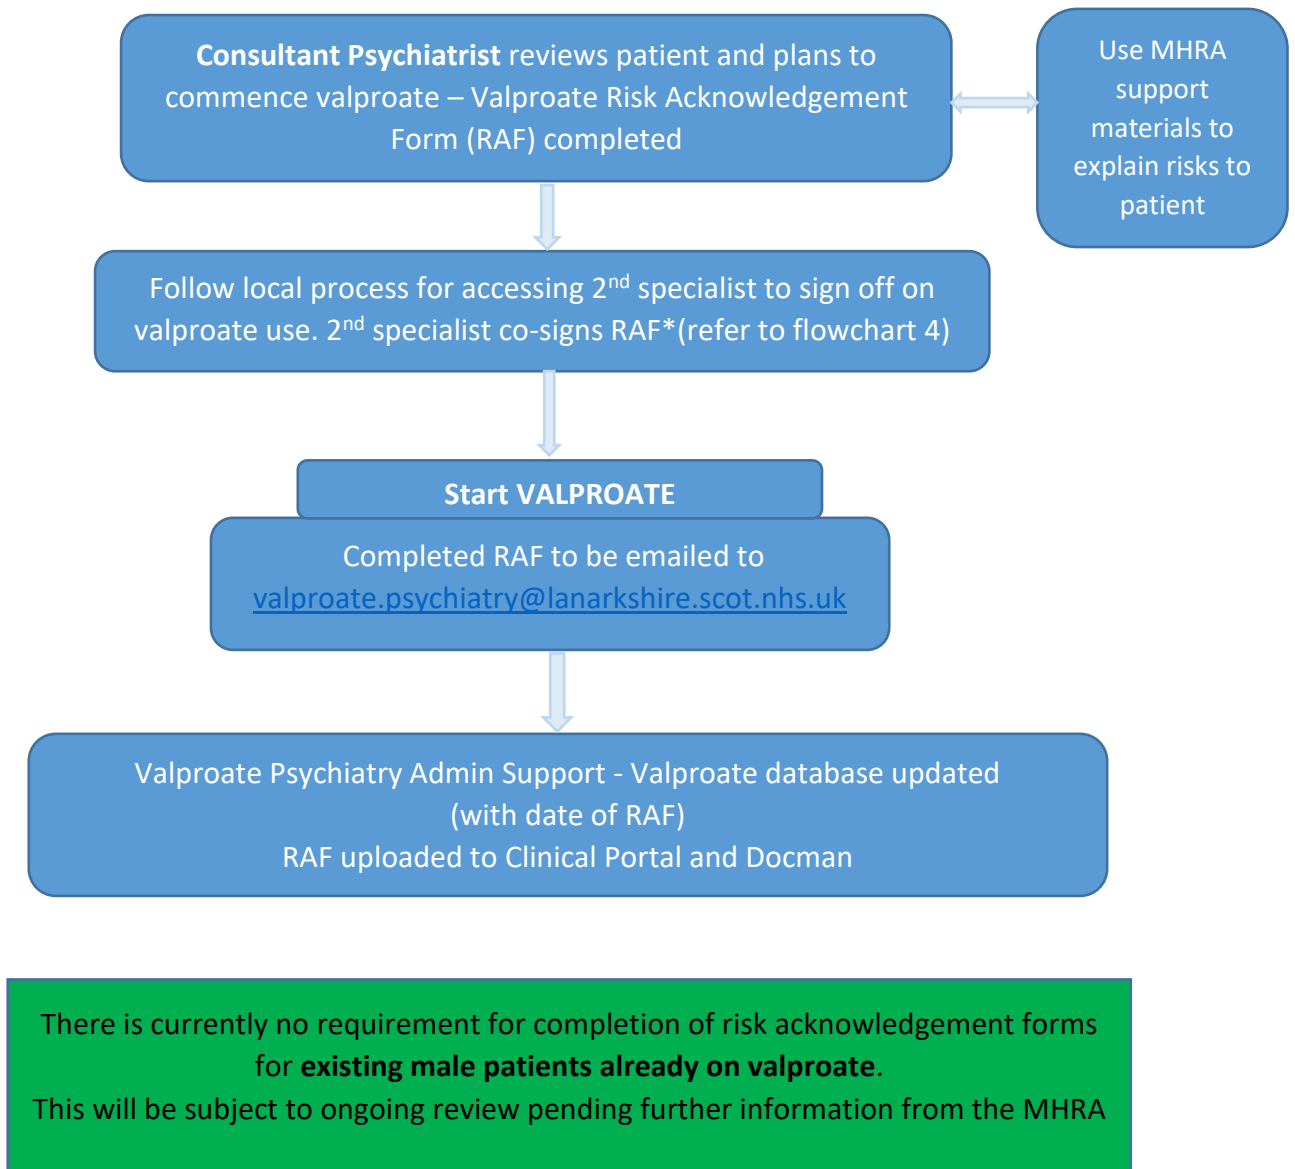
Consultant Psychiatrist reviews patient and plans to commence valproate – Valproate Risk Acknowledgement Form (RAF) completed

Use MHRA support materials to explain risks to patient

Follow local process for accessing 2$^{nd}$ specialist to sign off on valproate use. 2$^{nd}$ specialist co-signs RAF*(refer to flowchart 4)

Start VALPROATE

Completed RAF to be emailed to valproate.psychiatry@lanarkshire.scot.nhs.uk

Valproate Psychiatry Admin Support - Valproate database updated (with date of RAF)
RAF uploaded to Clinical Portal and Docman

There is currently no requirement for completion of risk acknowledgement forms for existing male patients already on valproate.
This will be subject to ongoing review pending further information from the MHRA